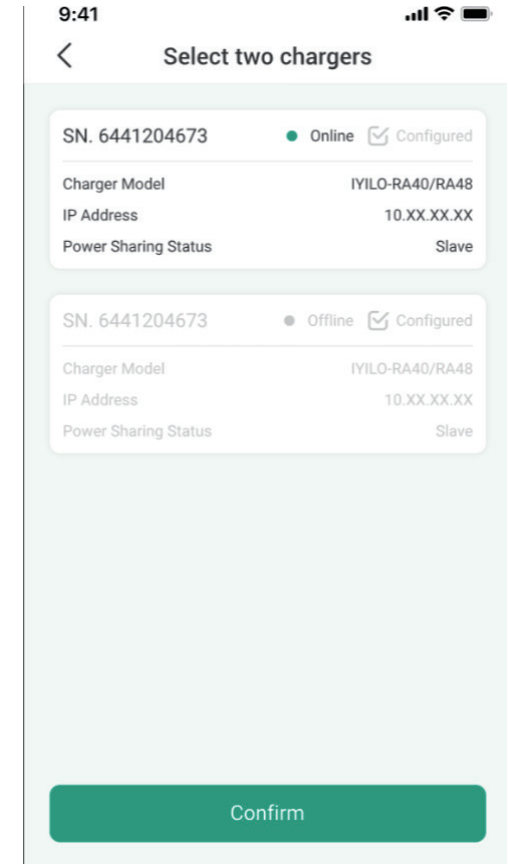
9:41

<

Select two chargers

SN. 6441204673 Online Configured

Charger Model IYILO-RA40/RA48

IP Address 10.XX.XX.XX

Power Sharing Status Slave

SN. 6441204673 Offline Configured

Charger Model IYILO-RA40/RA48

IP Address 10.XX.XX.XX

Power Sharing Status Slave

Confirm